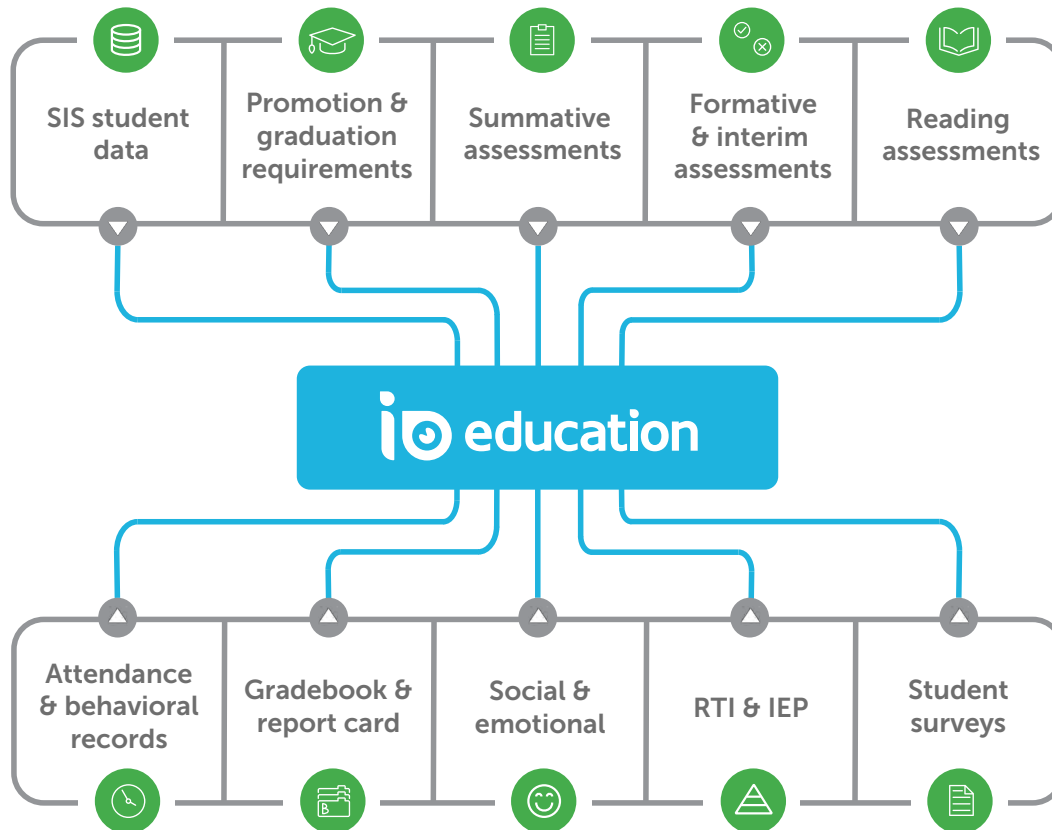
SIS student data

Promotion & graduation requirements

Summative assessments

Formative & interim assessments

Reading assessments

iO education

Attendance & behavioral records

Gradebook & report card

Social & emotional

RTI & IEP

Student surveys